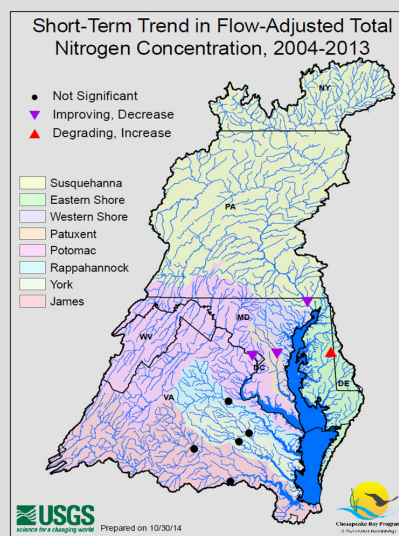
Short-Term Trend in Flow-Adjusted Total Nitrogen Concentration, 2004-2013

Not Significant
Improving, Decrease
Degrading, Increase

Susquehanna
Eastern Shore
Western Shore
Patuxent
Potomac
Rappahannock
York
James

NY
PA
MD
WV
DC
DE
VA

USGS
science for a changing world

Prepared on 10/30/14

Chesapeake Bay Program
A Watershed Partnership